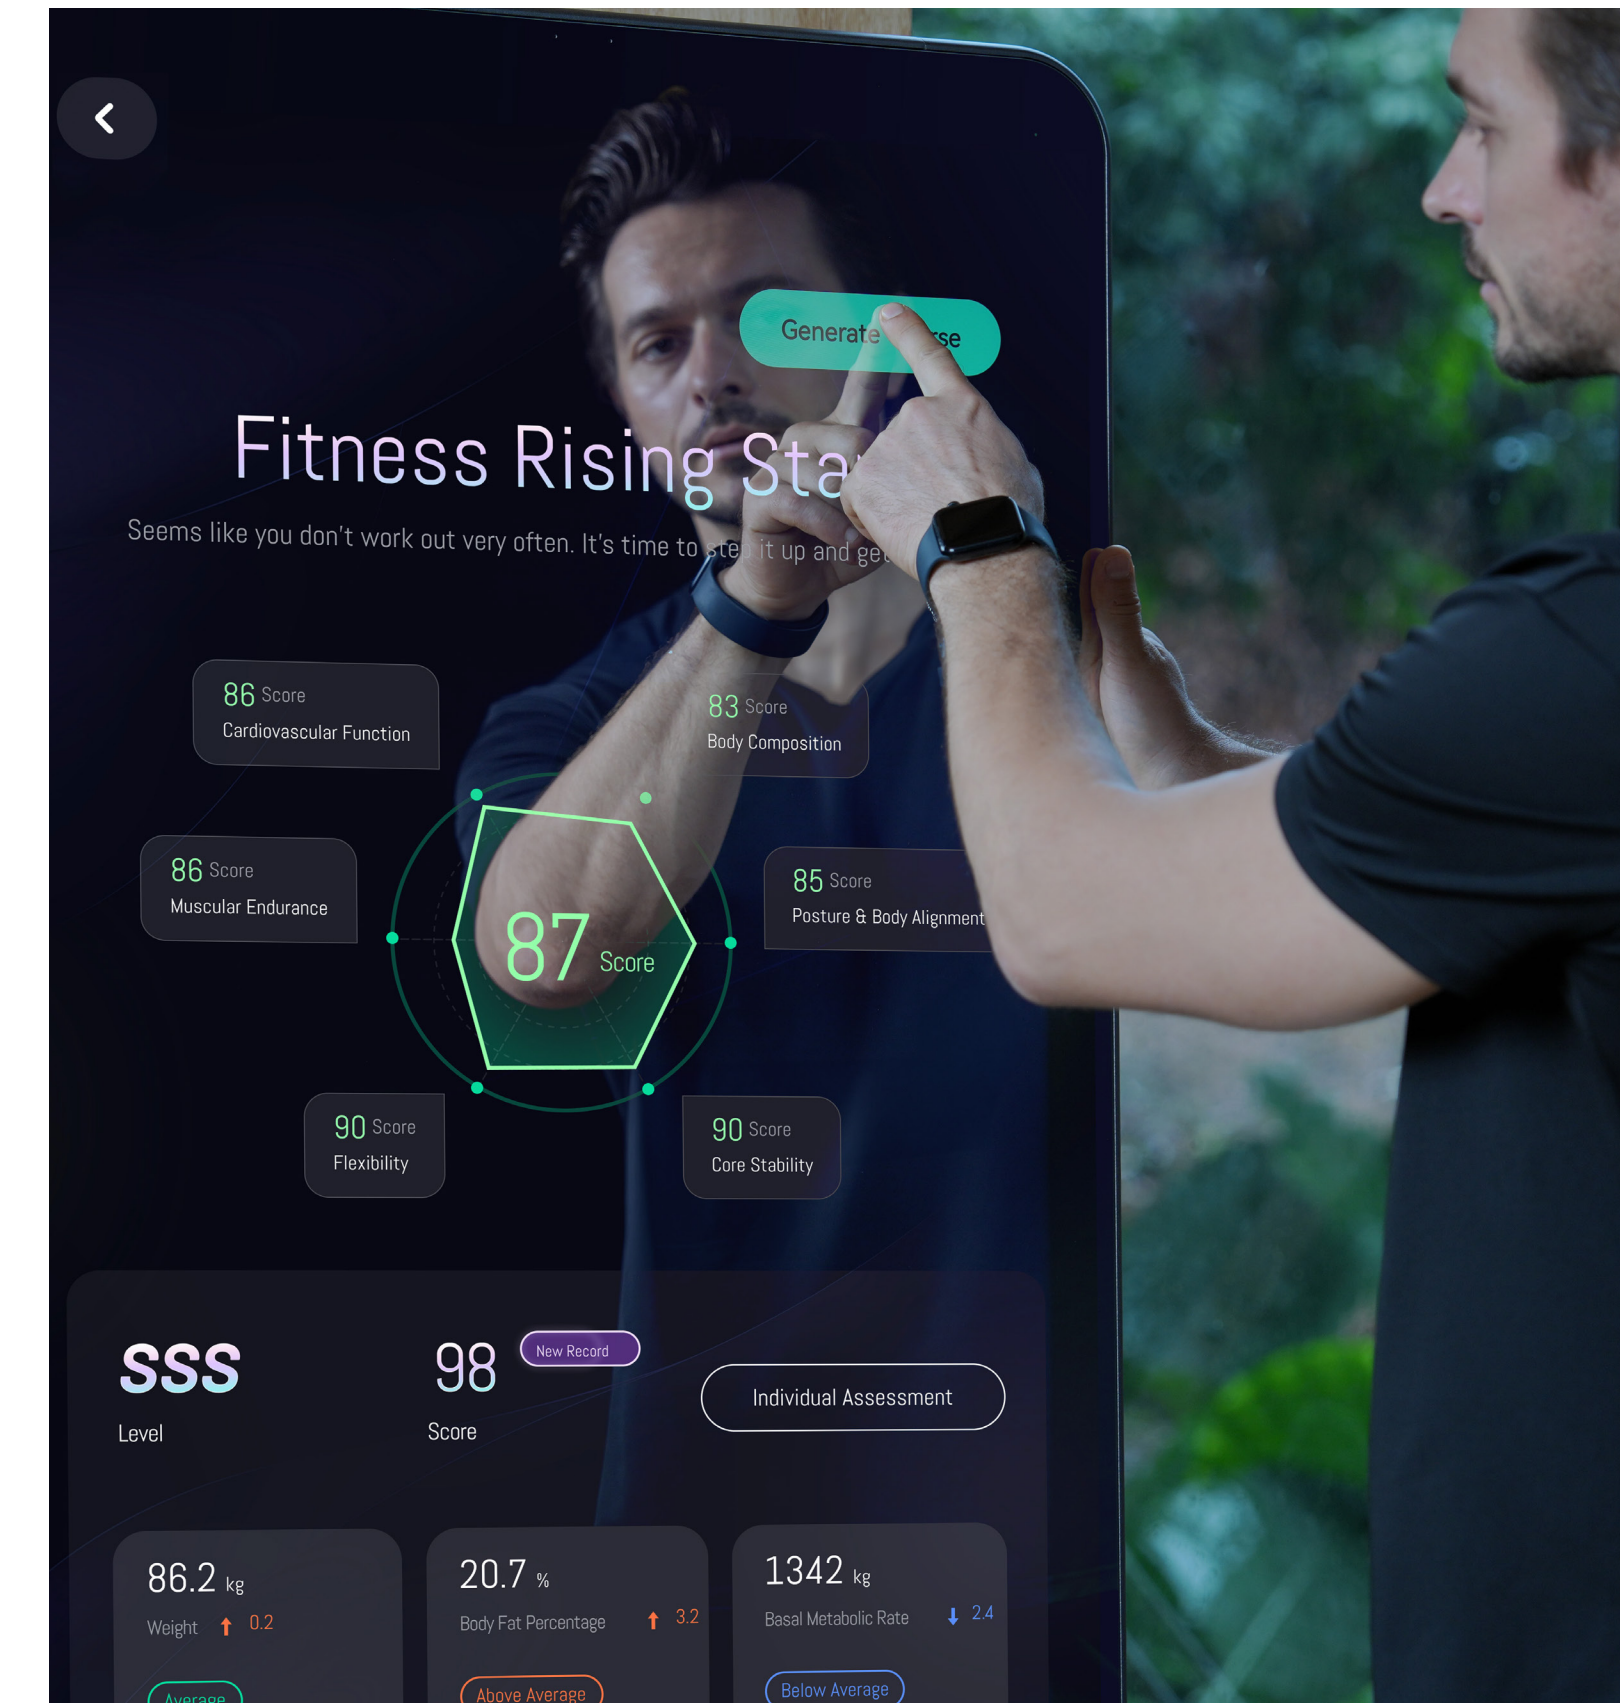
Generate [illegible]se

Fitness Rising Sta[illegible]

Seems like you don't work out very often. It's time to ste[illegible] it up and ge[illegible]

86 Score
Cardiovascular Function

83 Score
Body Composition

86 Score
Muscular Endurance

87 Score

85 Score
Posture & Body Alignment

90 Score
Flexibility

90 Score
Core Stability

SSS
Level

98
Score

New Record

Individual Assessment

86.2 kg
Weight ↑ 0.2
Average

20.7 %
Body Fat Percentage ↑ 3.2
Above Average

1342 kg
Basal Metabolic Rate ↓ 2.4
Below Average